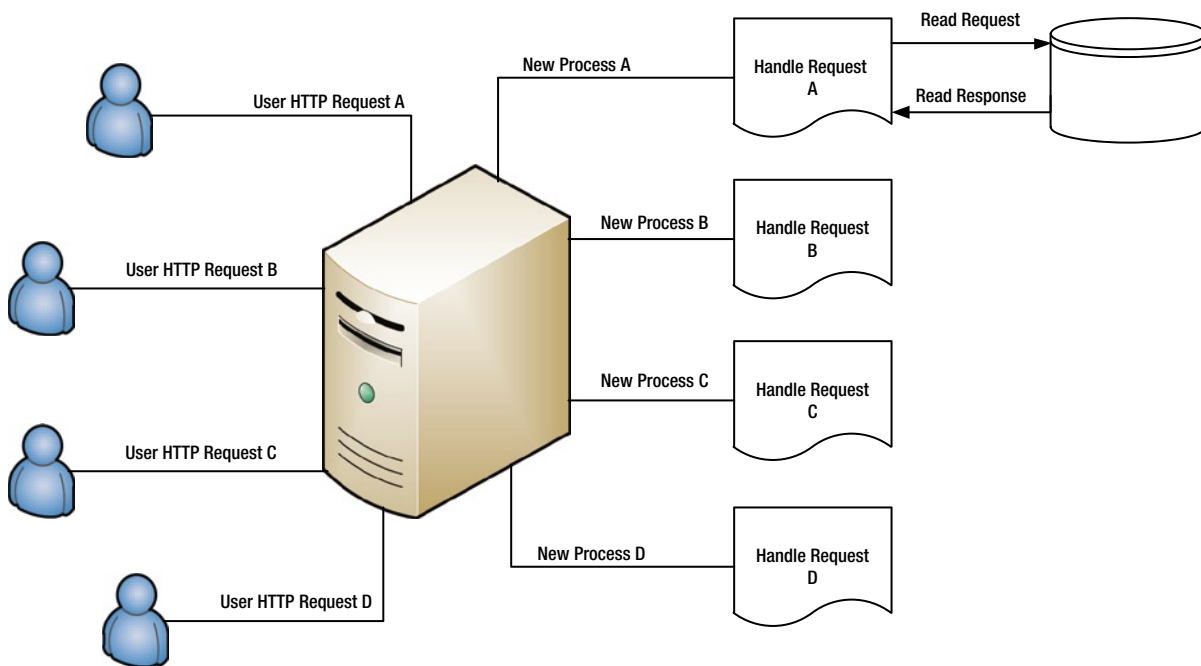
User HTTP Request A

New Process A

Handle Request A

Read Request

Read Response

User HTTP Request B

New Process B

Handle Request B

User HTTP Request C

New Process C

Handle Request C

User HTTP Request D

New Process D

Handle Request D